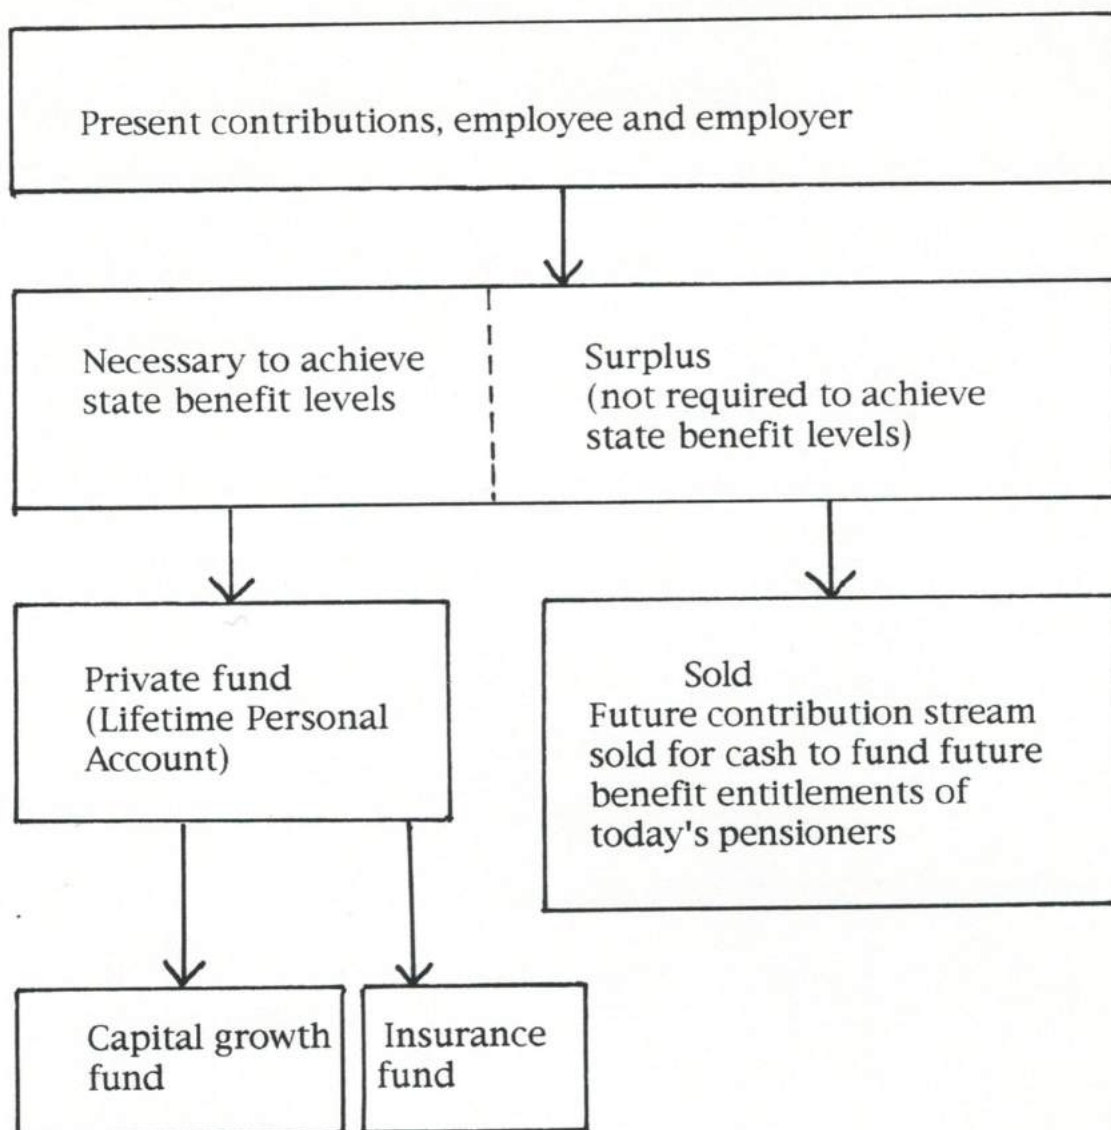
Present contributions, employee and employer

Necessary to achieve state benefit levels

Surplus
(not required to achieve state benefit levels)

Private fund
(Lifetime Personal Account)

Sold
Future contribution stream sold for cash to fund future benefit entitlements of today's pensioners

Capital growth fund

Insurance fund